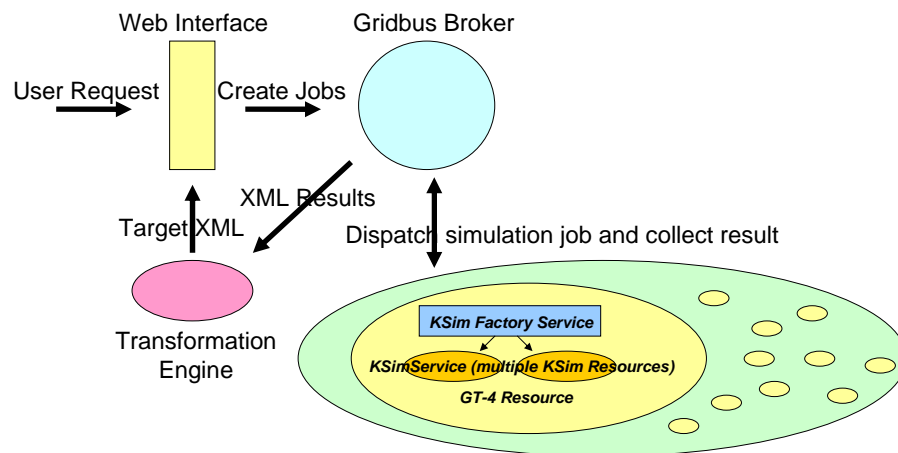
Web Interface

Gridbus Broker

User Request

Create Jobs

XML Results

Target XML

Dispatch simulation job and collect result

Transformation Engine

KSim Factory Service

KSimService (multiple KSim Resources)

GT-4 Resource